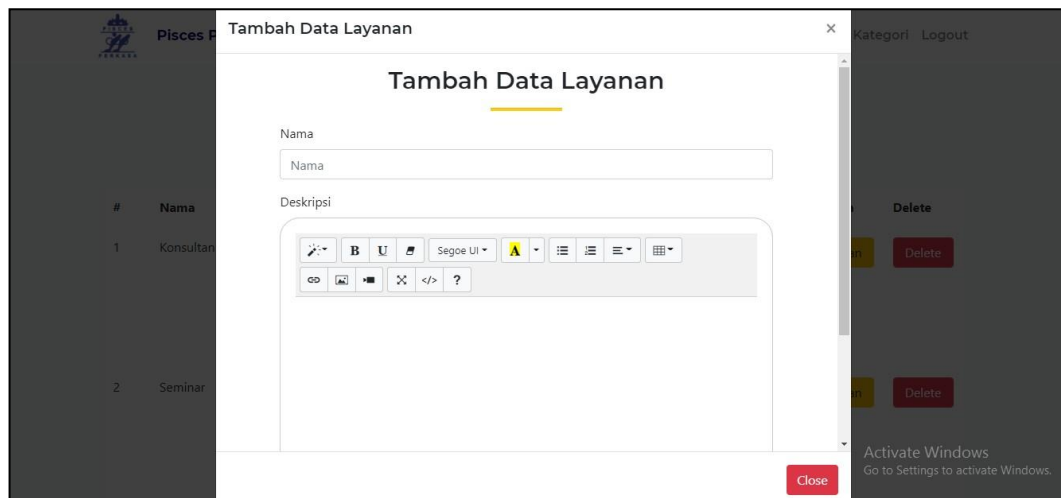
Pisces P

Tambah Data Layanan

×

Kategori Logout

Tambah Data Layanan

Nama

Nama

Deskripsi

B U Segoe UI A ?

| # | Nama | | Delete |
|---|---|---|---|
| 1 | Konsultan | n | Delete |
| 2 | Seminar | n | Delete |

Activate Windows
Go to Settings to activate Windows.

Close